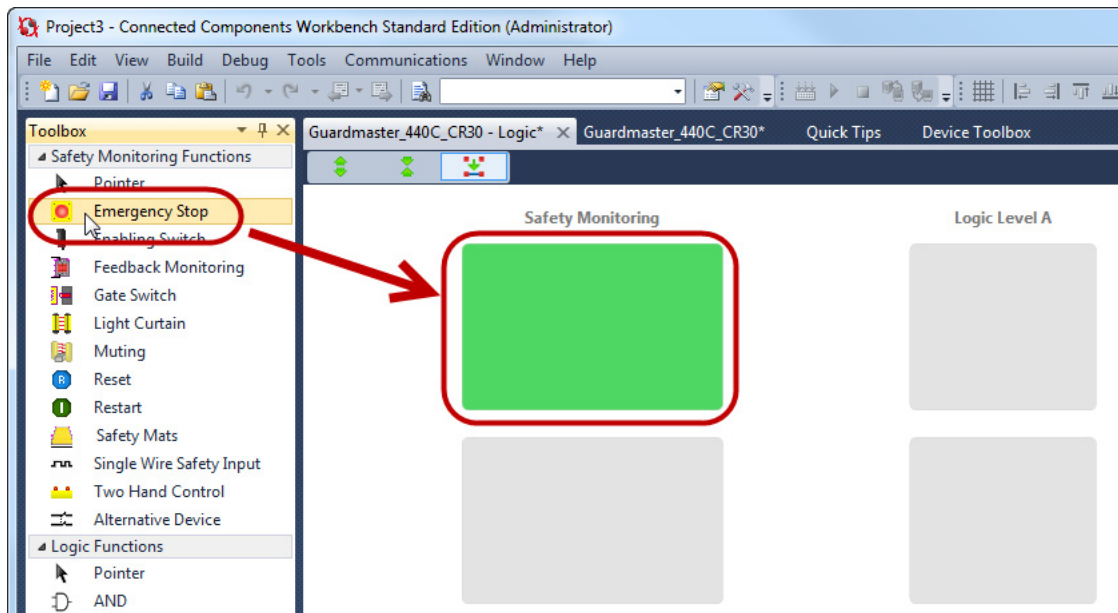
Project3 - Connected Components Workbench Standard Edition (Administrator)

File Edit View Build Debug Tools Communications Window Help

Toolbox

Safety Monitoring Functions
Pointer
Emergency Stop
Enabling Switch
Feedback Monitoring
Gate Switch
Light Curtain
Muting
Reset
Restart
Safety Mats
Single Wire Safety Input
Two Hand Control
Alternative Device

Logic Functions
Pointer
AND

Guardmaster_440C_CR30 - Logic* Guardmaster_440C_CR30* Quick Tips Device Toolbox

Safety Monitoring

Logic Level A